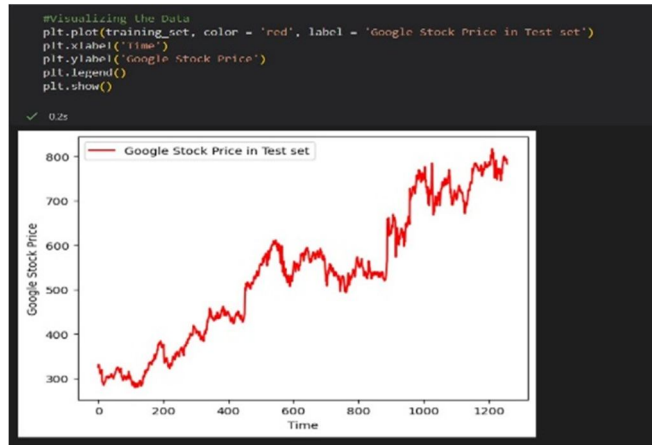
#Visualizing the Data
plt.plot(training_set, color = 'red', label = 'Google Stock Price in Test set')
plt.xlabel('Time')
plt.ylabel('Google Stock Price')
plt.legend()
plt.show()

✓ 0.2s

Google Stock Price in Test set

800
700
600
500
400
300

Google Stock Price

0 200 400 600 800 1000 1200

Time